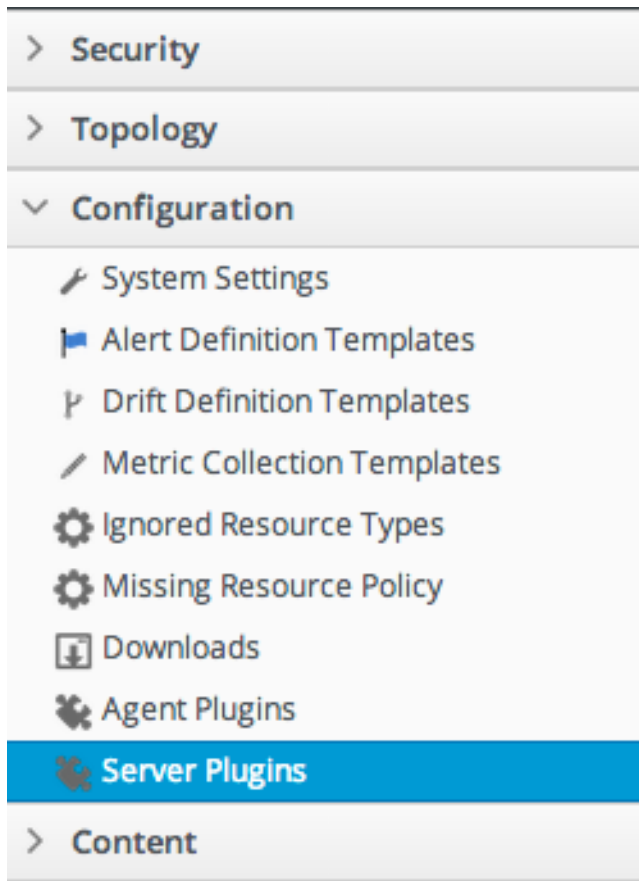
> Security

> Topology

Configuration

System Settings

Alert Definition Templates

Drift Definition Templates

Metric Collection Templates

Ignored Resource Types

Missing Resource Policy

Downloads

Agent Plugins

Server Plugins

> Content